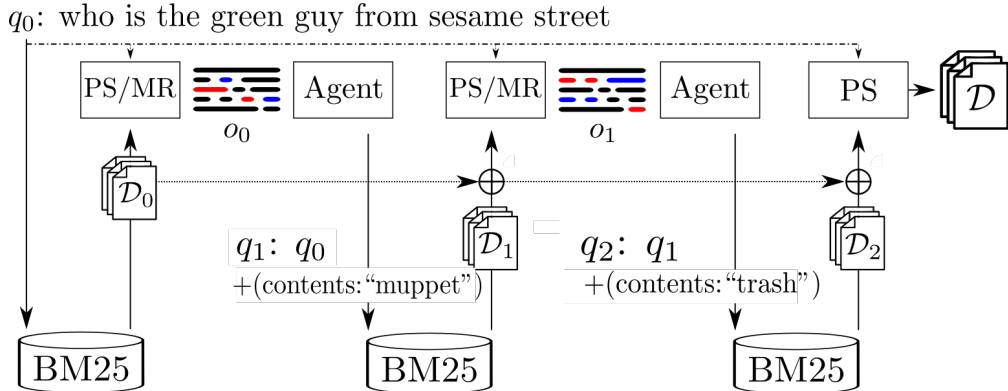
$q_0$: who is the green guy from sesame street

PS/MR

$o_0$

Agent

PS/MR

$o_1$

Agent

PS

$\mathcal{D}$

$\mathcal{D}_0$

$\oplus$

$\oplus$

$q_1$: $q_0$
+(contents:“muppet”)

$\mathcal{D}_1$

$q_2$: $q_1$
+(contents:“trash”)

$\mathcal{D}_2$

BM25

BM25

BM25